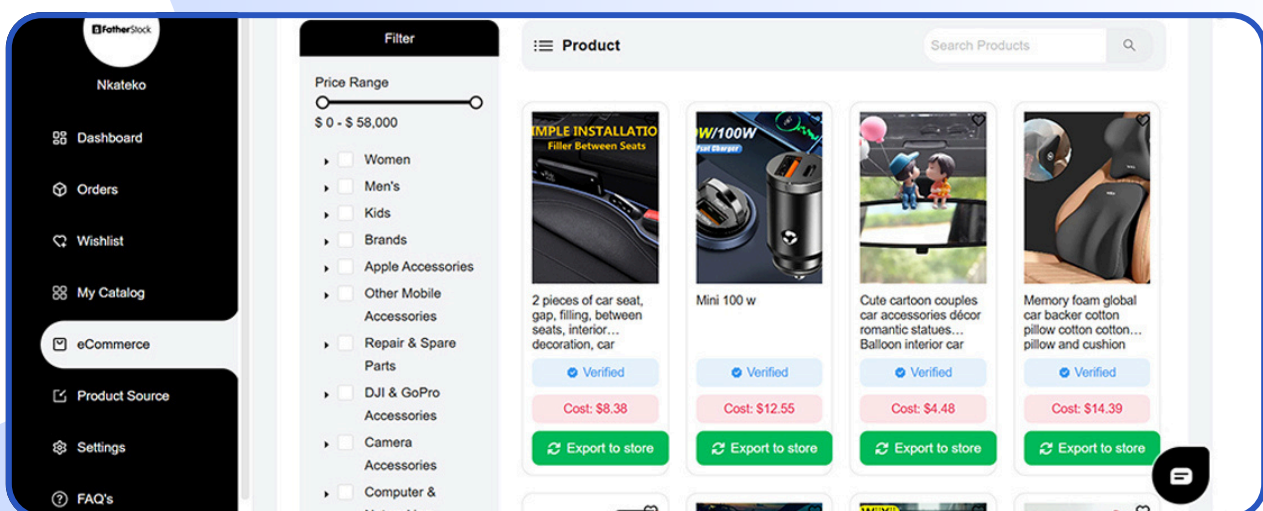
FatherStock

Nkateko

Dashboard

Orders

Wishlist

My Catalog

eCommerce

Product Source

Settings

FAQ's

Filter

Price Range

$ 0 - $ 58,000

Women

Men's

Kids

Brands

Apple Accessories

Other Mobile Accessories

Repair & Spare Parts

DJI & GoPro Accessories

Camera Accessories

Computer &

Product

Search Products

IMPLE INSTALLATIO
Filler Between Seats

2 pieces of car seat, gap, filling, between seats, interior… decoration, car

Verified

Cost: $8.38

Export to store

0W/100W

Mini 100 w

Verified

Cost: $12.55

Export to store

Cute cartoon couples car accessories décor romantic statues… Balloon interior car

Verified

Cost: $4.48

Export to store

Memory foam global car backer cotton pillow cotton cotton… pillow and cushion

Verified

Cost: $14.39

Export to store